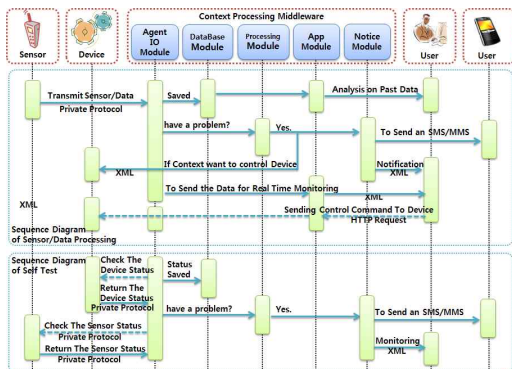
Context Processing Middleware

Sensor

Device

Agent IO Module

DataBase Module

Processing Module

App Module

Notice Module

User

User

Transmit Sensor/Data
Private Protocol

Saved

Analysis on Past Data

have a problem?

Yes.

To Send an SMS/MMS

XML

If Context want to control Device

Notification XML

To Send the Data for Real Time Monitoring

XML

XML

Sending Control Command To Device
HTTP Request

Sequence Diagram of Sensor/Data Processing

Sequence Diagram of Self Test

Check The Device Status

Return The Device Status
Private Protocol

Status Saved

have a problem?

Yes.

To Send an SMS/MMS

Check The Sensor Status
Private Protocol

Return The Sensor Status
Private Protocol

Monitoring XML